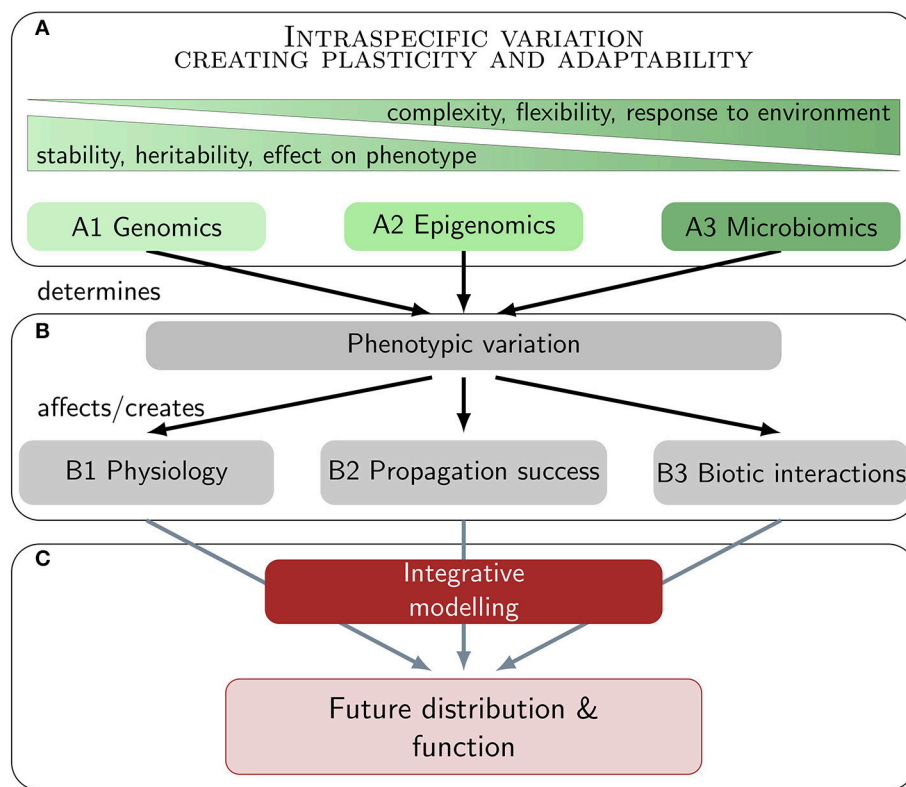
A

Intraspecific variation
creating plasticity and adaptability

complexity, flexibility, response to environment

stability, heritability, effect on phenotype

A1 Genomics

A2 Epigenomics

A3 Microbiomics

determines

B

Phenotypic variation

affects/creates

B1 Physiology

B2 Propagation success

B3 Biotic interactions

C

Integrative modelling

Future distribution & function